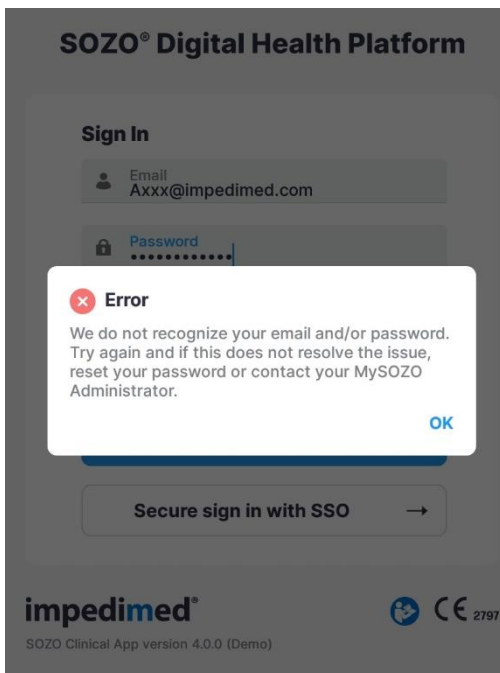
SOZO® Digital Health Platform

Sign In

Email
Axxx@impedimed.com

Password
••••••••••••

Error

We do not recognize your email and/or password. Try again and if this does not resolve the issue, reset your password or contact your MySOZO Administrator.

OK

Secure sign in with SSO →

impedimed®

CE 2797

SOZO Clinical App version 4.0.0 (Demo)